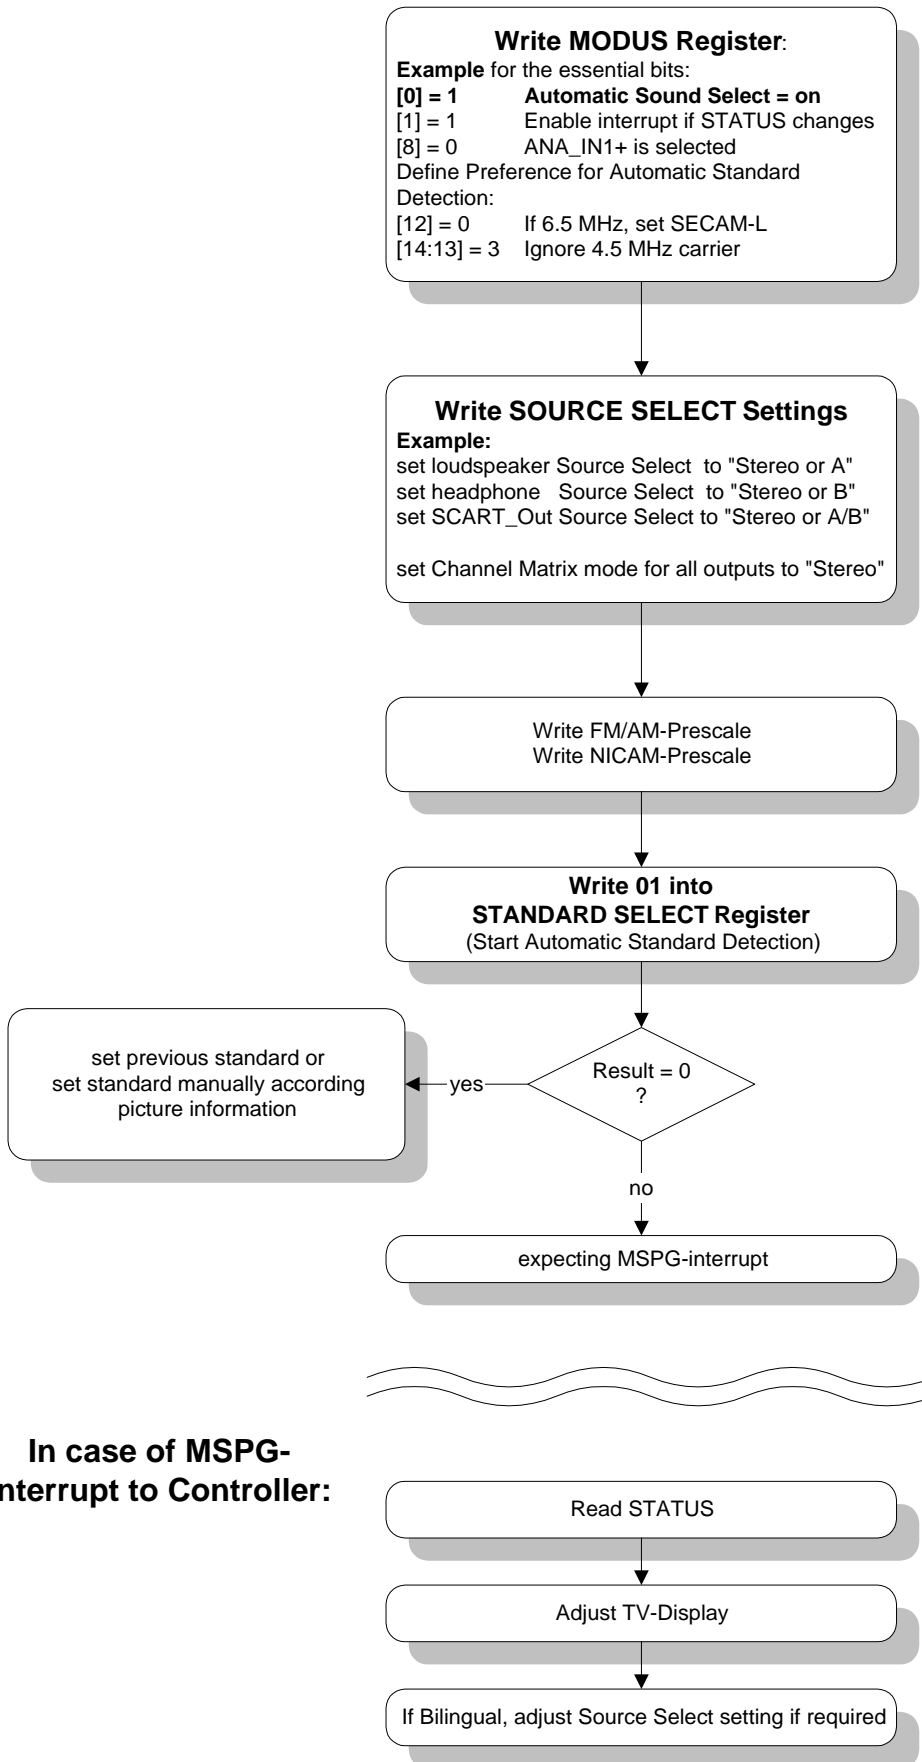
**Write MODUS Register**:
**Example** for the essential bits:
**[0] = 1 Automatic Sound Select = on**
[1] = 1 Enable interrupt if STATUS changes
[8] = 0 ANA_IN1+ is selected
Define Preference for Automatic Standard Detection:
[12] = 0 If 6.5 MHz, set SECAM-L
[14:13] = 3 Ignore 4.5 MHz carrier

**Write SOURCE SELECT Settings**
**Example:**
set loudspeaker Source Select to "Stereo or A"
set headphone Source Select to "Stereo or B"
set SCART_Out Source Select to "Stereo or A/B"

set Channel Matrix mode for all outputs to "Stereo"

Write FM/AM-Prescale
Write NICAM-Prescale

**Write 01 into**
**STANDARD SELECT Register**
(Start Automatic Standard Detection)

Result = 0
?

yes

set previous standard or set standard manually according picture information

no

expecting MSPG-interrupt

**In case of MSPG-**
**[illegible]nterrupt to Controller:**

Read STATUS

Adjust TV-Display

If Bilingual, adjust Source Select setting if required